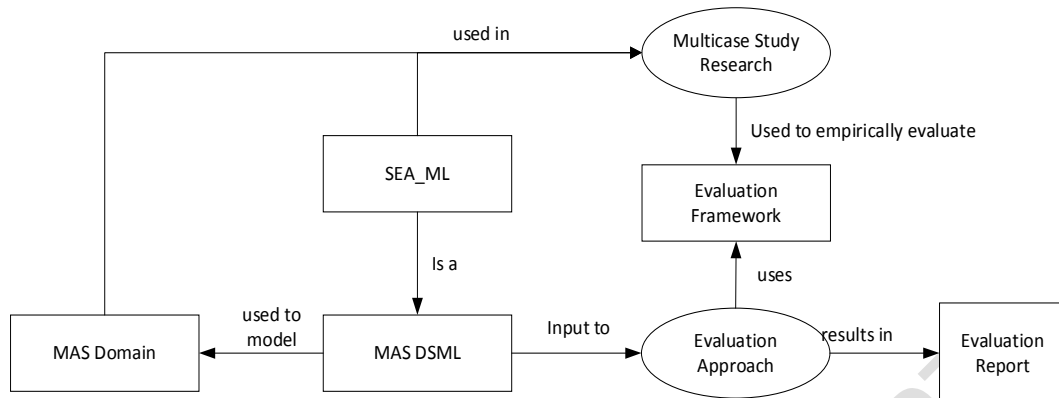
used in

Multicase Study Research

Used to empirically evaluate

SEA_ML

Evaluation Framework

Is a

uses

used to model

MAS Domain

MAS DSML

Input to

Evaluation Approach

results in

Evaluation Report